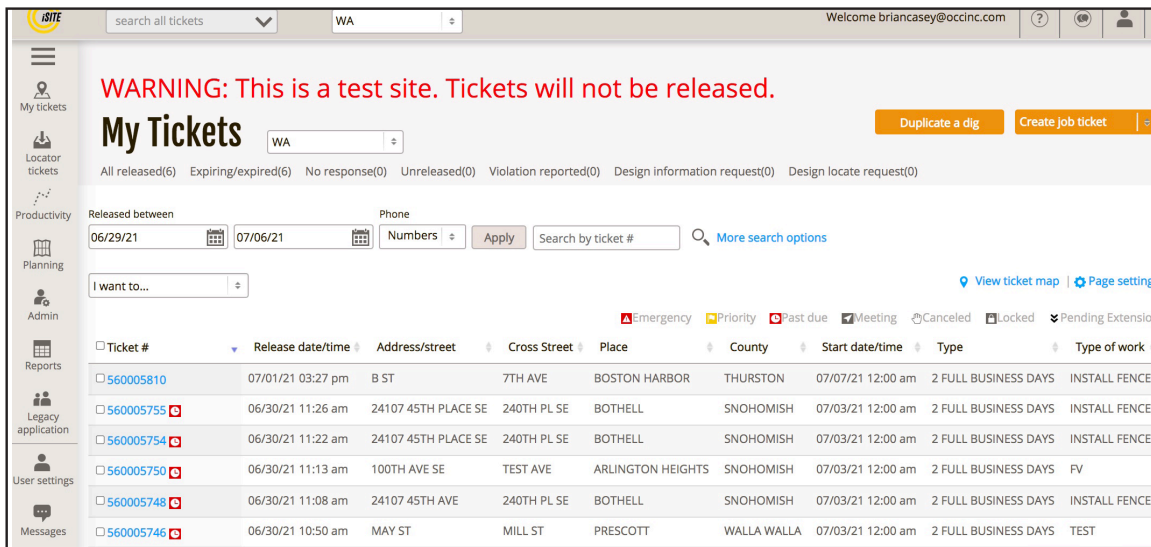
iSITE search all tickets WA Welcome briancasey@occinc.com

My tickets
Locator tickets
Productivity
Planning
Admin
Reports
Legacy application
User settings
Messages

WARNING: This is a test site. Tickets will not be released.

My Tickets WA

Duplicate a dig
Create job ticket

All released(6) Expiring/expired(6) No response(0) Unreleased(0) Violation reported(0) Design information request(0) Design locate request(0)

Released between
06/29/21 07/06/21
Phone
Numbers Apply Search by ticket # More search options

I want to...

View ticket map | Page setting

Emergency Priority Past due Meeting Canceled Locked Pending Extensio

| Ticket # | Release date/time | Address/street | Cross Street | Place | County | Start date/time | Type | Type of work |
|---|---|---|---|---|---|---|---|---|
| 560005810 | 07/01/21 03:27 pm | B ST | 7TH AVE | BOSTON HARBOR | THURSTON | 07/07/21 12:00 am | 2 FULL BUSINESS DAYS | INSTALL FENCE |
| 560005755 | 06/30/21 11:26 am | 24107 45TH PLACE SE | 240TH PL SE | BOTHELL | SNOHOMISH | 07/03/21 12:00 am | 2 FULL BUSINESS DAYS | INSTALL FENCE |
| 560005754 | 06/30/21 11:22 am | 24107 45TH PLACE SE | 240TH PL SE | BOTHELL | SNOHOMISH | 07/03/21 12:00 am | 2 FULL BUSINESS DAYS | INSTALL FENCE |
| 560005750 | 06/30/21 11:13 am | 100TH AVE SE | TEST AVE | ARLINGTON HEIGHTS | SNOHOMISH | 07/03/21 12:00 am | 2 FULL BUSINESS DAYS | FV |
| 560005748 | 06/30/21 11:08 am | 24107 45TH AVE | 240TH PL SE | BOTHELL | SNOHOMISH | 07/03/21 12:00 am | 2 FULL BUSINESS DAYS | INSTALL FENCE |
| 560005746 | 06/30/21 10:50 am | MAY ST | MILL ST | PRESCOTT | WALLA WALLA | 07/03/21 12:00 am | 2 FULL BUSINESS DAYS | TEST |